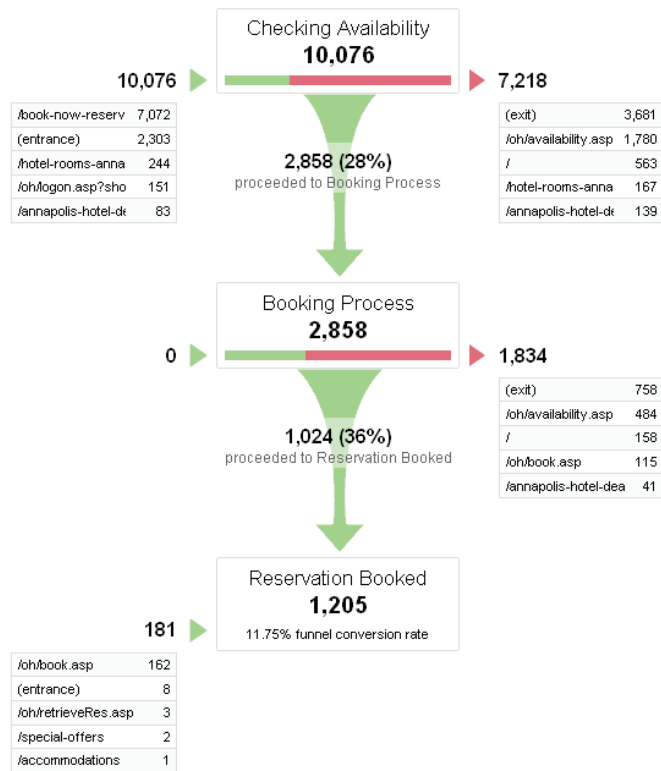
Checking Availability
10,076

10,076

| /book-now-reserv | 7,072 |
|---|---|
| (entrance) | 2,303 |
| /hotel-rooms-anna | 244 |
| /oh/logon.asp?sho | 151 |
| /annapolis-hotel-de | 83 |

7,218

| (exit) | 3,681 |
|---|---|
| /oh/availability.asp | 1,780 |
| / | 563 |
| /hotel-rooms-anna | 167 |
| /annapolis-hotel-de | 139 |

2,858 (28%)
proceeded to Booking Process

Booking Process
2,858

0

1,834

| (exit) | 758 |
|---|---|
| /oh/availability.asp | 484 |
| / | 158 |
| /oh/book.asp | 115 |
| /annapolis-hotel-dea | 41 |

1,024 (36%)
proceeded to Reservation Booked

Reservation Booked
1,205
11.75% funnel conversion rate

181

| /oh/book.asp | 162 |
|---|---|
| (entrance) | 8 |
| /oh/retrieveRes.asp | 3 |
| /special-offers | 2 |
| /accommodations | 1 |